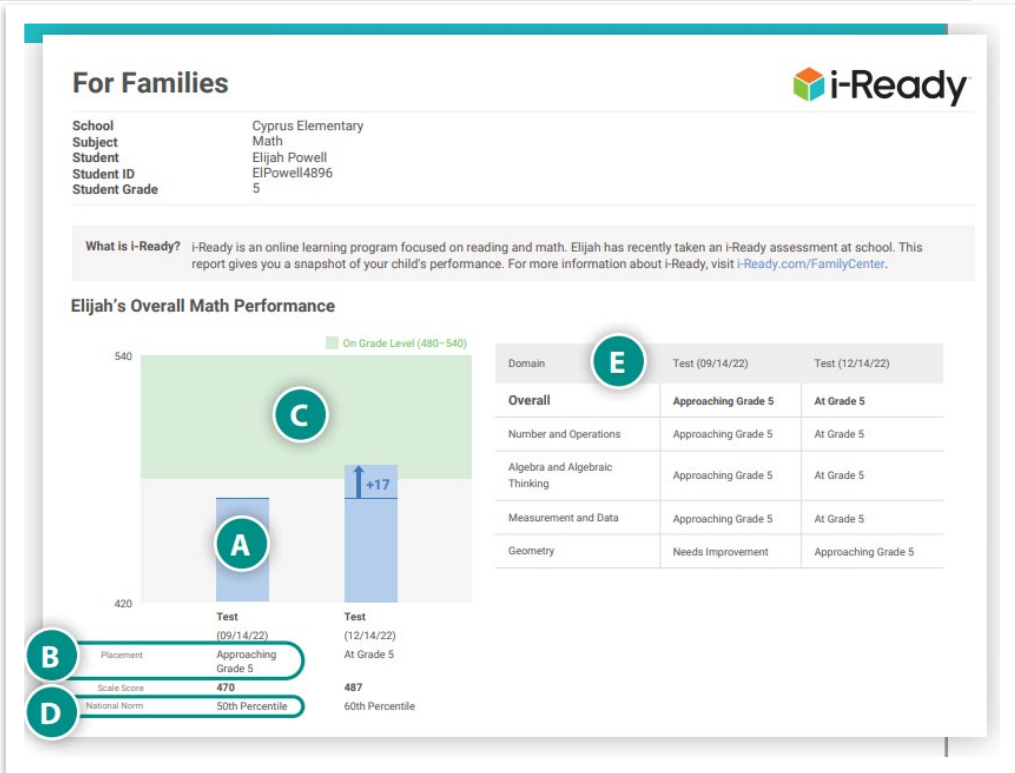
For Families

i-Ready

| | |
|---|---|
| School | Cyprus Elementary |
| Subject | Math |
| Student | Elijah Powell |
| Student ID | ElPowell4896 |
| Student Grade | 5 |

What is i-Ready? i-Ready is an online learning program focused on reading and math. Elijah has recently taken an i-Ready assessment at school. This report gives you a snapshot of your child's performance. For more information about i-Ready, visit i-Ready.com/FamilyCenter.

Elijah's Overall Math Performance

On Grade Level (480–540)

540

C

+17

A

420

| | Test (09/14/22) | Test (12/14/22) |
|---|---|---|
| Placement | Approaching Grade 5 | At Grade 5 |
| Scale Score | 470 | 487 |
| National Norm | 50th Percentile | 60th Percentile |

B

D

E

| Domain | Test (09/14/22) | Test (12/14/22) |
|---|---|---|
| Overall | Approaching Grade 5 | At Grade 5 |
| Number and Operations | Approaching Grade 5 | At Grade 5 |
| Algebra and Algebraic Thinking | Approaching Grade 5 | At Grade 5 |
| Measurement and Data | Approaching Grade 5 | At Grade 5 |
| Geometry | Needs Improvement | Approaching Grade 5 |